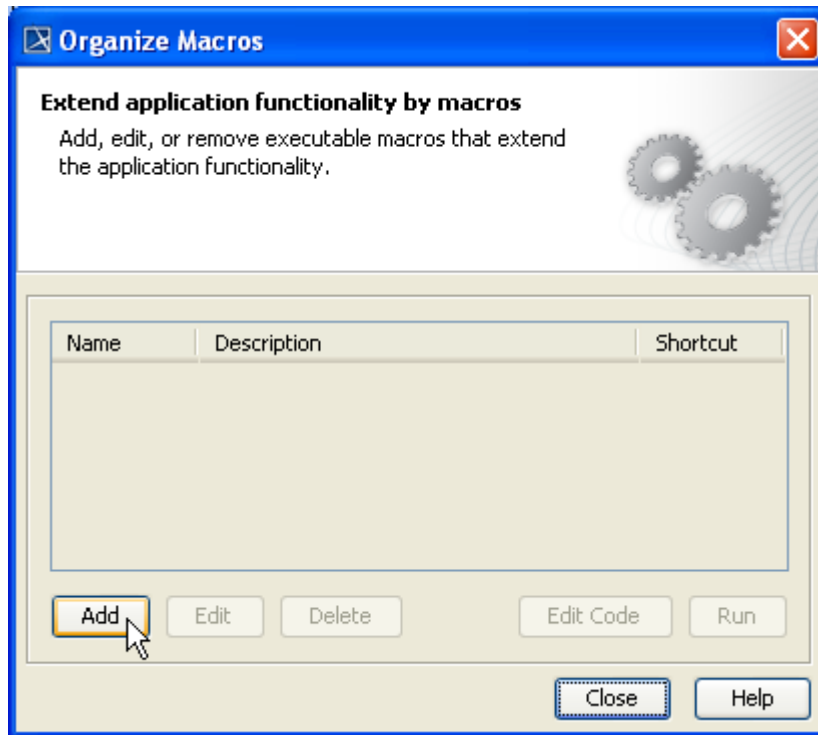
Organize Macros

Extend application functionality by macros

Add, edit, or remove executable macros that extend the application functionality.

| Name | Description | Shortcut |
|---|---|---|

Add Edit Delete Edit Code Run

Close Help